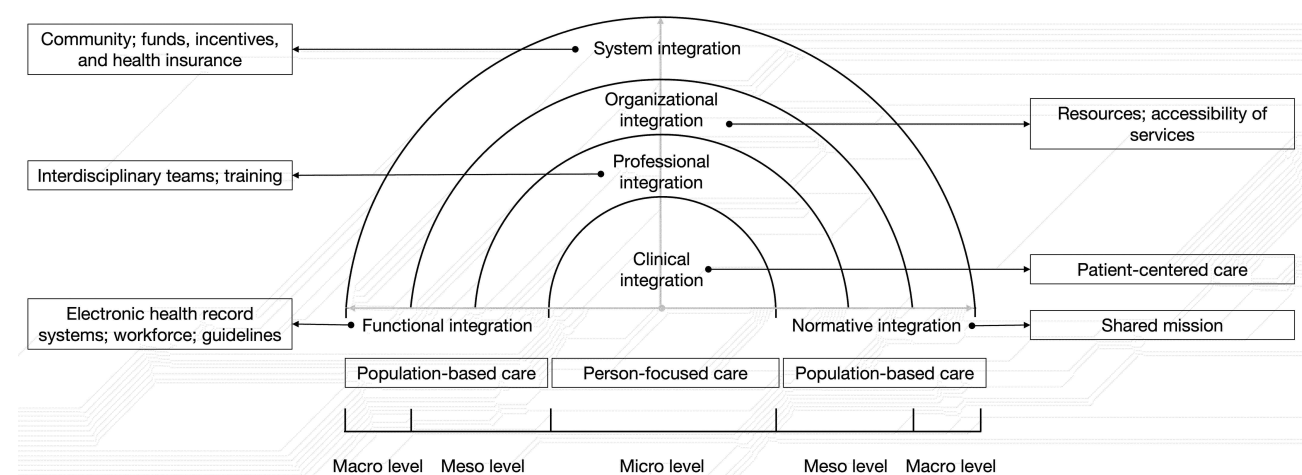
Community; funds, incentives, and health insurance

System integration

Organizational integration

Resources; accessibility of services

Interdisciplinary teams; training

Professional integration

Clinical integration

Patient-centered care

Electronic health record systems; workforce; guidelines

Functional integration

Normative integration

Shared mission

Population-based care

Person-focused care

Population-based care

Macro level

Meso level

Micro level

Meso level

Macro level